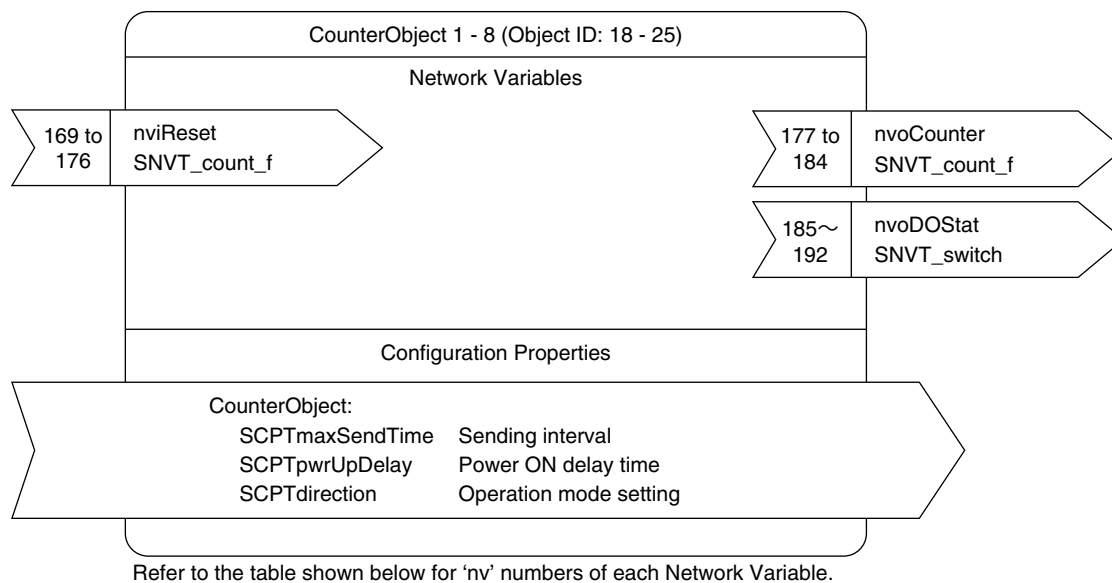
CounterObject 1 - 8 (Object ID: 18 - 25)

Network Variables

169 to 176

nviReset
SNVT_count_f

177 to 184

nvoCounter
SNVT_count_f

185～ 192

nvoDOStat
SNVT_switch

Configuration Properties

CounterObject:
SCPTmaxSendTime Sending interval
SCPTpwrUpDelay Power ON delay time
SCPTdirection Operation mode setting

Refer to the table shown below for 'nv' numbers of each Network Variable.